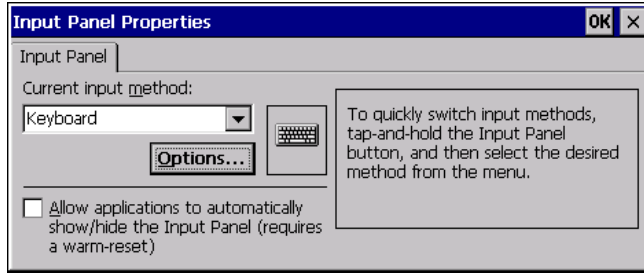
Input Panel Properties

OK ×

Input Panel

Current input method:

Keyboard

Options...

To quickly switch input methods, tap-and-hold the Input Panel button, and then select the desired method from the menu.

Allow applications to automatically show/hide the Input Panel (requires a warm-reset)